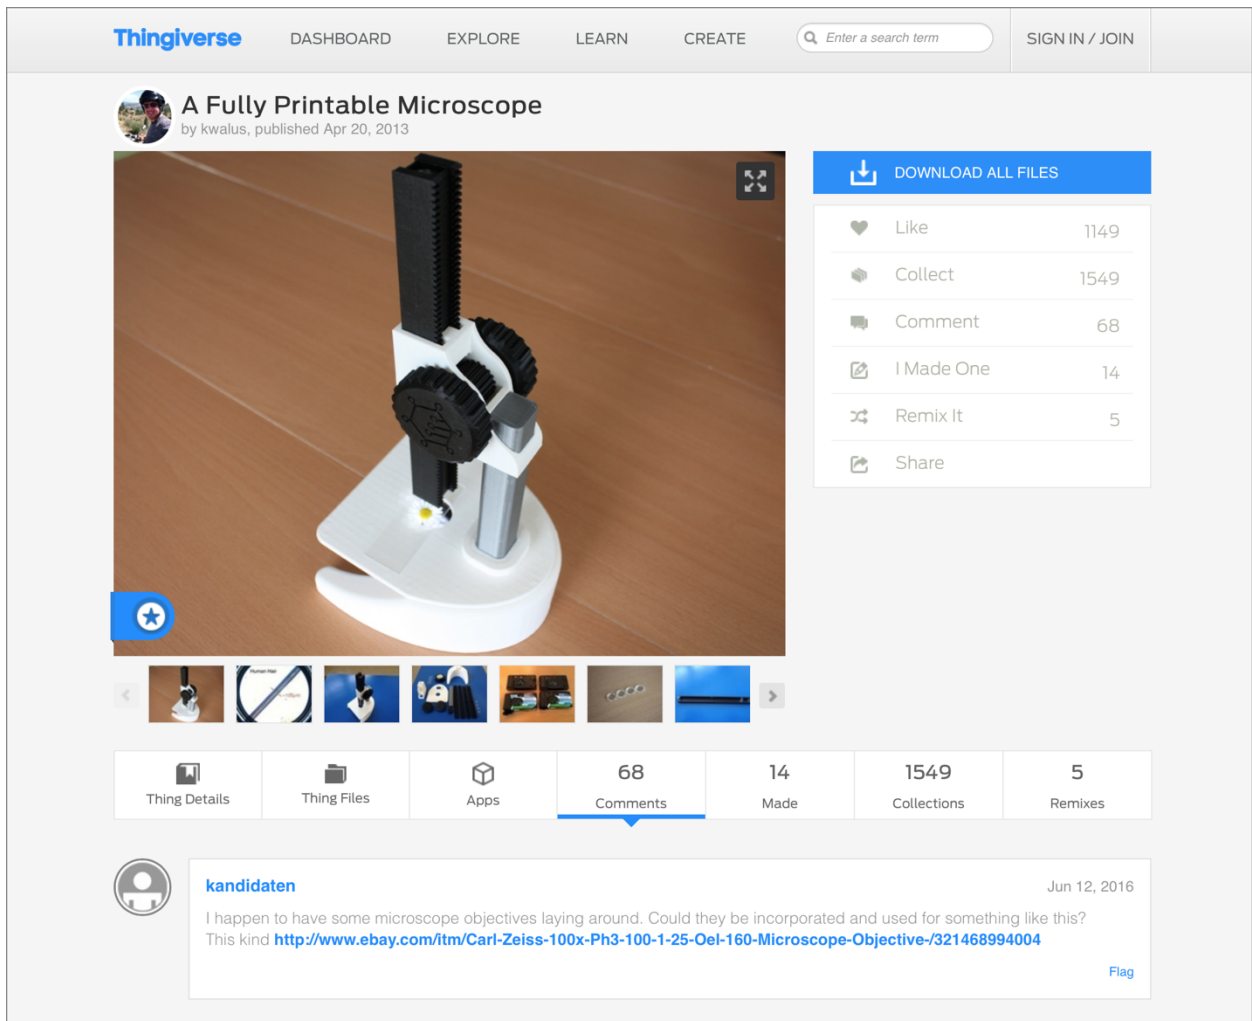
Thingiverse DASHBOARD EXPLORE LEARN CREATE Enter a search term SIGN IN / JOIN

A Fully Printable Microscope
by kwalus, published Apr 20, 2013

DOWNLOAD ALL FILES

Like 1149
Collect 1549
Comment 68
I Made One 14
Remix It 5
Share

Thing Details
Thing Files
Apps
68 Comments
14 Made
1549 Collections
5 Remixes

kandidaten
Jun 12, 2016
I happen to have some microscope objectives laying around. Could they be incorporated and used for something like this? This kind http://www.ebay.com/itm/Carl-Zeiss-100x-Ph3-100-1-25-Oel-160-Microscope-Objective-/321468994004
Flag